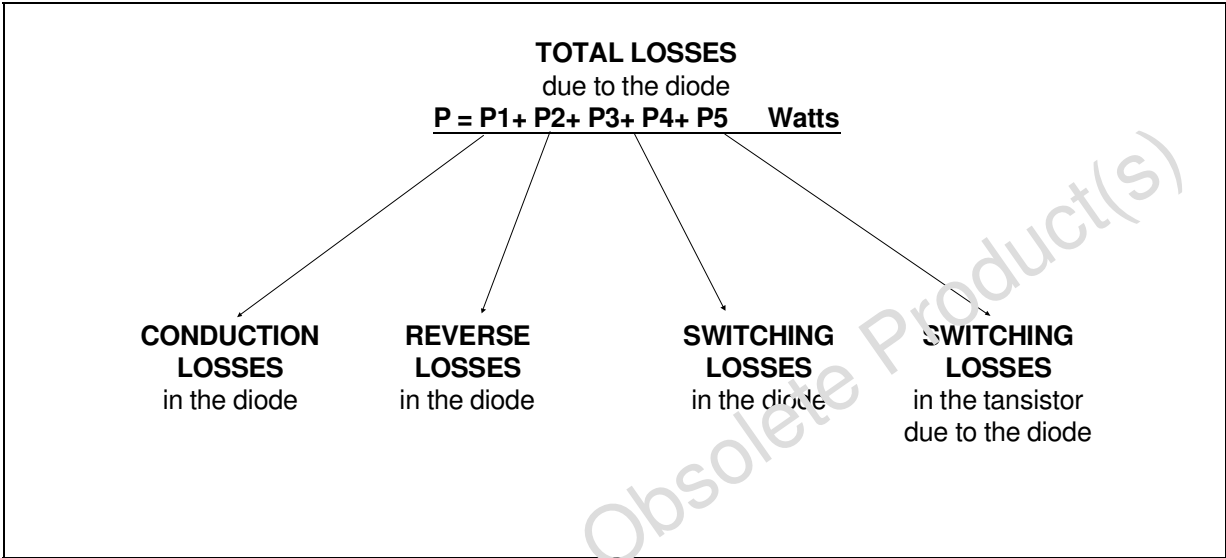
**TOTAL LOSSES**
due to the diode
**P = P1+ P2+ P3+ P4+ P5 Watts**

**CONDUCTION LOSSES**
in the diode

**REVERSE LOSSES**
in the diode

**SWITCHING LOSSES**
in the diode

**SWITCHING LOSSES**
in the tansistor due to the diode

Obsolete Product(s)